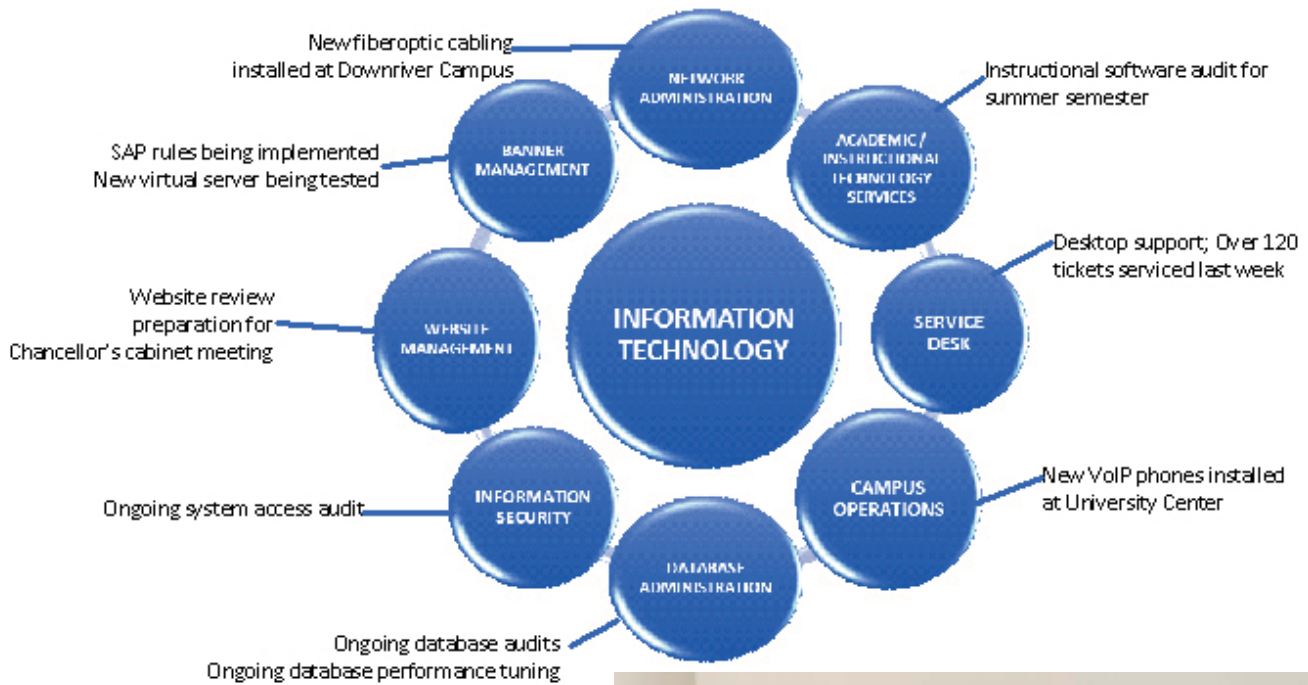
New fiberoptic cabling installed at Downriver Campus

NETWORK ADMINISTRATION

Instructional software audit for summer semester

SAP rules being implemented
New virtual server being tested

BANNER MANAGEMENT

ACADEMIC / INSTRUCTIONAL TECHNOLOGY SERVICES

Desktop support; Over 120 tickets serviced last week

Website review preparation for Chancellor's cabinet meeting

WEBSITE MANAGEMENT

INFORMATION TECHNOLOGY

SERVICE DESK

CAMPUS OPERATIONS

New VoIP phones installed at University Center

Ongoing system access audit

INFORMATION SECURITY

DATABASE ADMINISTRATION

Ongoing database audits
Ongoing database performance tuning